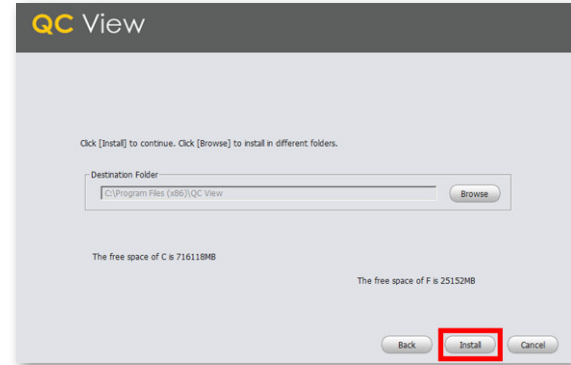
QC View

Click [Install] to continue. Click [Browse] to install in different folders.

Destination Folder

C:\Program Files (x86)\QC View

Browse

The free space of C is 716118MB

The free space of F is 25152MB

Back

Install

Cancel